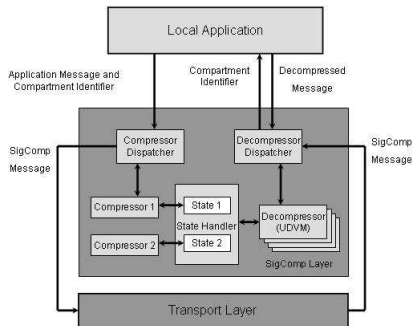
Local Application

Application Message and Compartment Identifier

Compartment Identifier

Decompressed Message

SigComp Message

SigComp Message

Compressor Dispatcher

Decompressor Dispatcher

Compressor 1

State 1

State Handler

State 2

Compressor 2

Decompressor (UDVM)

SigComp Layer

Transport Layer